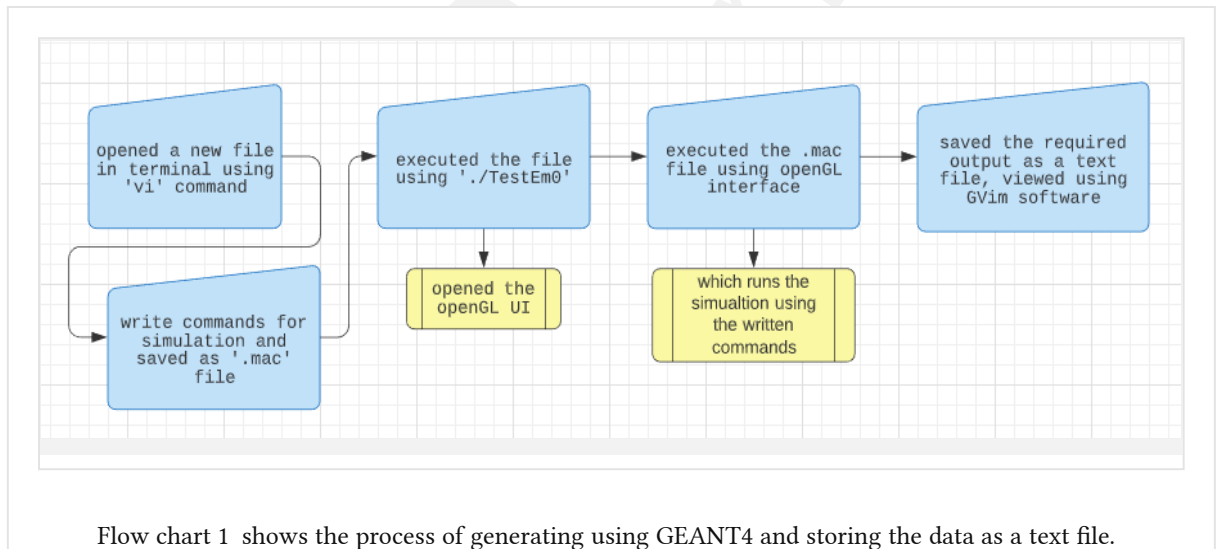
opened a new file in terminal using 'vi' command

write commands for simulation and saved as '.mac' file

executed the file using './TestEm0'

opened the openGL UI

executed the .mac file using openGL interface

which runs the simualtion using the written commands

saved the required output as a text file, viewed using GVim software

Flow chart 1 shows the process of generating using GEANT4 and storing the data as a text file.